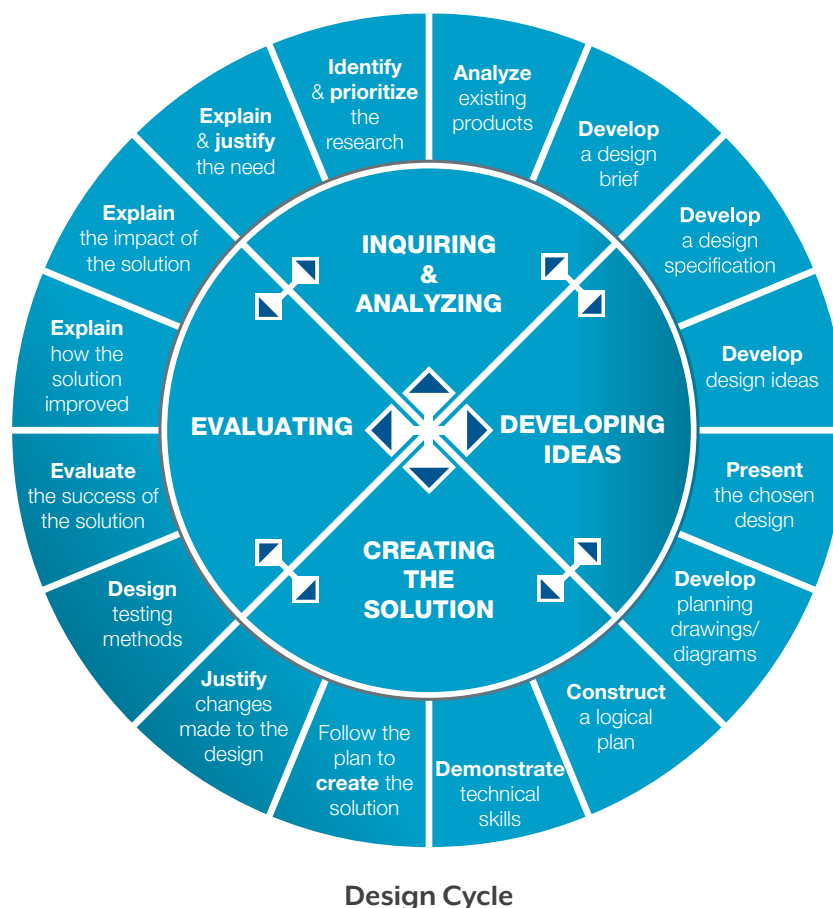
Identify & prioritize the research

Analyze existing products

Develop a design brief

Develop a design specification

Develop design ideas

Present the chosen design

Develop planning drawings/ diagrams

Construct a logical plan

Demonstrate technical skills

Follow the plan to create the solution

Justify changes made to the design

Design testing methods

Evaluate the success of the solution

Explain how the solution improved

Explain the impact of the solution

Explain & justify the need

INQUIRING & ANALYZING

DEVELOPING IDEAS

CREATING THE SOLUTION

EVALUATING

Design Cycle